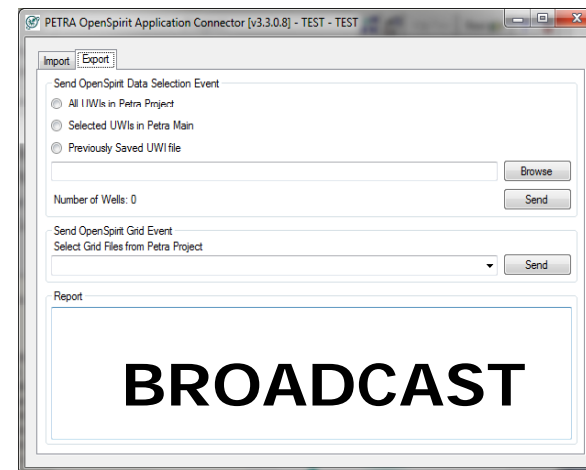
PETRA OpenSpirit Application Connector [v3.3.0.8] - TEST - TEST

Import Export

Send OpenSpirit Data Selection Event

All UWIs in Petra Project

Selected UWIs in Petra Main

Previously Saved UWI file

Browse

Number of Wells: 0

Send

Send OpenSpirit Grid Event

Select Grid Files from Petra Project

Send

Report

BROADCAST